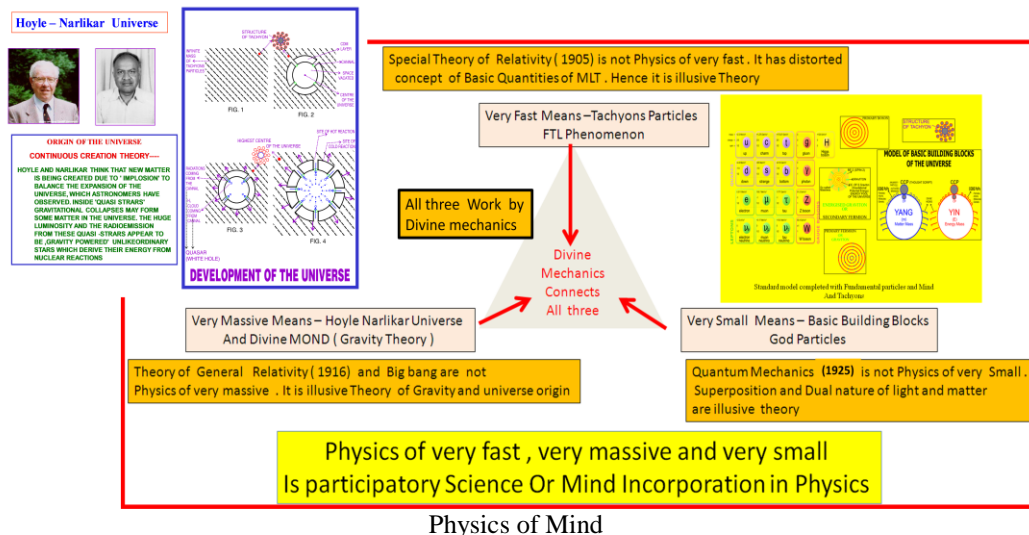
Hoyle – Narlikar Universe

ORIGIN OF THE UNIVERSE
CONTINUOUS CREATION THEORY---
HOYLE AND NARLIKAR THINK THAT NEW MATTER IS BEING CREATED DUE TO ' IMPLOSION' TO BALANCE THE EXPANSION OF THE UNIVERSE, WHICH ASTRONOMERS HAVE OBSERVED. INSIDE 'QUASI STRARS' GRAVITATIONAL COLLAPSES MAY FORM SOME MATTER IN THE UNIVERSE. THE HUGE LUMINOSITY AND THE RADIOEMISSION FROM THESE QUASI -STRARS APPEAR TO BE ,GRAVITY POWERED' UNLIKEORDINARY STARS WHICH DERIVE THEIR ENERGY FROM NUCLEAR REACTIONS

STRUCTURE OF TACHYON
FIG. 1
FIG. 2
HIGHEST CENTRE OF THE UNIVERSE
FIG. 3
FIG. 4
QUASAR (WHITE HOLE)
DEVELOPMENT OF THE UNIVERSE

Special Theory of Relativity ( 1905) is not Physics of very fast . It has distorted concept of Basic Quantities of MLT . Hence it is illusive Theory

Very Fast Means –Tachyons Particles
FTL Phenomenon

All three Work by Divine mechanics

Divine Mechanics Connects All three

MODEL OF BASIC BUILDING BLOCKS OF THE UNIVERSE
STRUCTURE OF TACHYON
YANG
YIN
Standard model completed with Fundamental particles and Mind And Tachyons

Very Massive Means – Hoyle Narlikar Universe And Divine MOND ( Gravity Theory )

Very Small Means – Basic Building Blocks
God Particles

Theory of General Relativity ( 1916) and Big bang are not Physics of very massive . It is illusive Theory of Gravity and universe origin

Quantum Mechanics (1925) is not Physics of very Small . Superposition and Dual nature of light and matter are illusive theory

Physics of very fast , very massive and very small
Is participatory Science Or Mind Incorporation in Physics

Physics of Mind